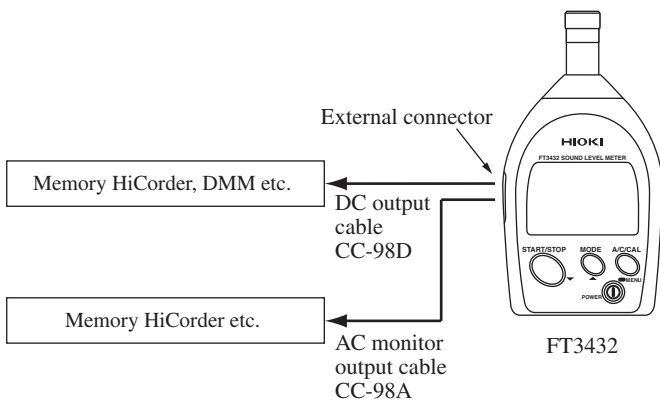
External connector

HIOKI

FT3432 SOUND LEVEL METER

Memory HiCorder, DMM etc.

DC output cable CC-98D

START/STOP

MODE

A/C/CAL

MENU

POWER

Memory HiCorder etc.

AC monitor output cable CC-98A

FT3432